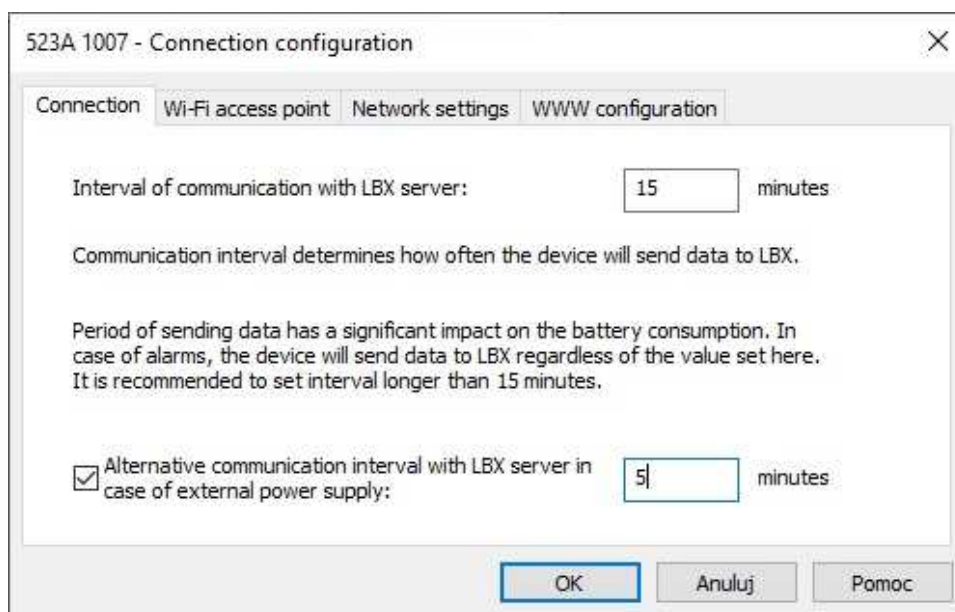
523A 1007 - Connection configuration

×

Connection | Wi-Fi access point | Network settings | WWW configuration

Interval of communication with LBX server: 15 minutes

Communication interval determines how often the device will send data to LBX.

Period of sending data has a significant impact on the battery consumption. In case of alarms, the device will send data to LBX regardless of the value set here. It is recommended to set interval longer than 15 minutes.

☑ Alternative communication interval with LBX server in case of external power supply: 5 minutes

OK | Anuluj | Pomoc